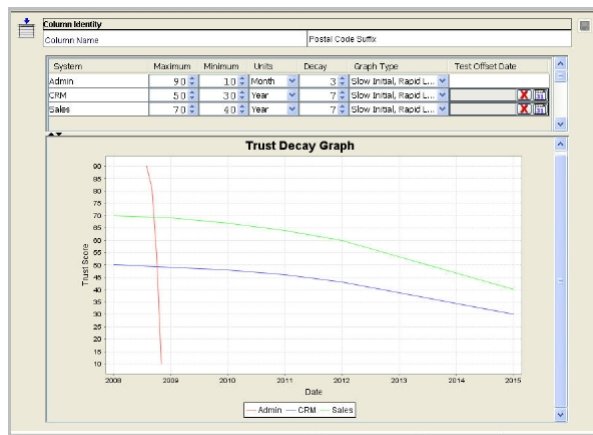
Column Identity

| Column Name | Postal Code Suffix |
|---|---|

| System | Maximum | Minimum | Units | Decay | Graph Type | Test Offset Date |
|---|---|---|---|---|---|---|
| Admin | 90 | 10 | Month | 3 | Slow Initial, Rapid L... | |
| CRM | 50 | 30 | Year | 7 | Slow Initial, Rapid L... | |
| Sales | 70 | 40 | Year | 7 | Slow Initial, Rapid L... | |

Trust Decay Graph

Trust Score

90 85 80 75 70 65 60 55 50 45 40 35 30 25 20 15 10

2008 2009 2010 2011 2012 2013 2014 2015

Date

— Admin — CRM — Sales